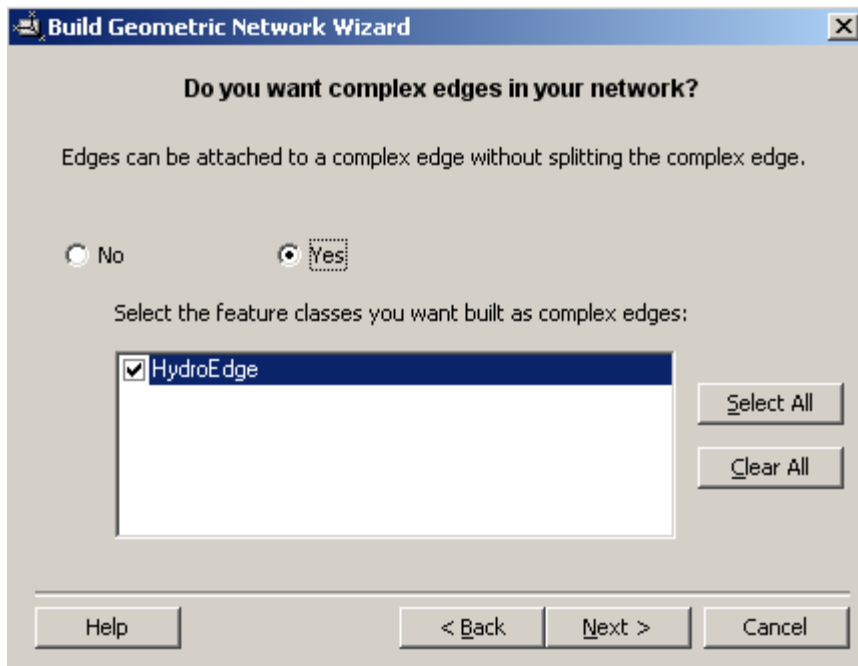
Build Geometric Network Wizard

Do you want complex edges in your network?

Edges can be attached to a complex edge without splitting the complex edge.

No

Yes

Select the feature classes you want built as complex edges:

HydroEdge

Select All

Clear All

Help

< Back

Next >

Cancel